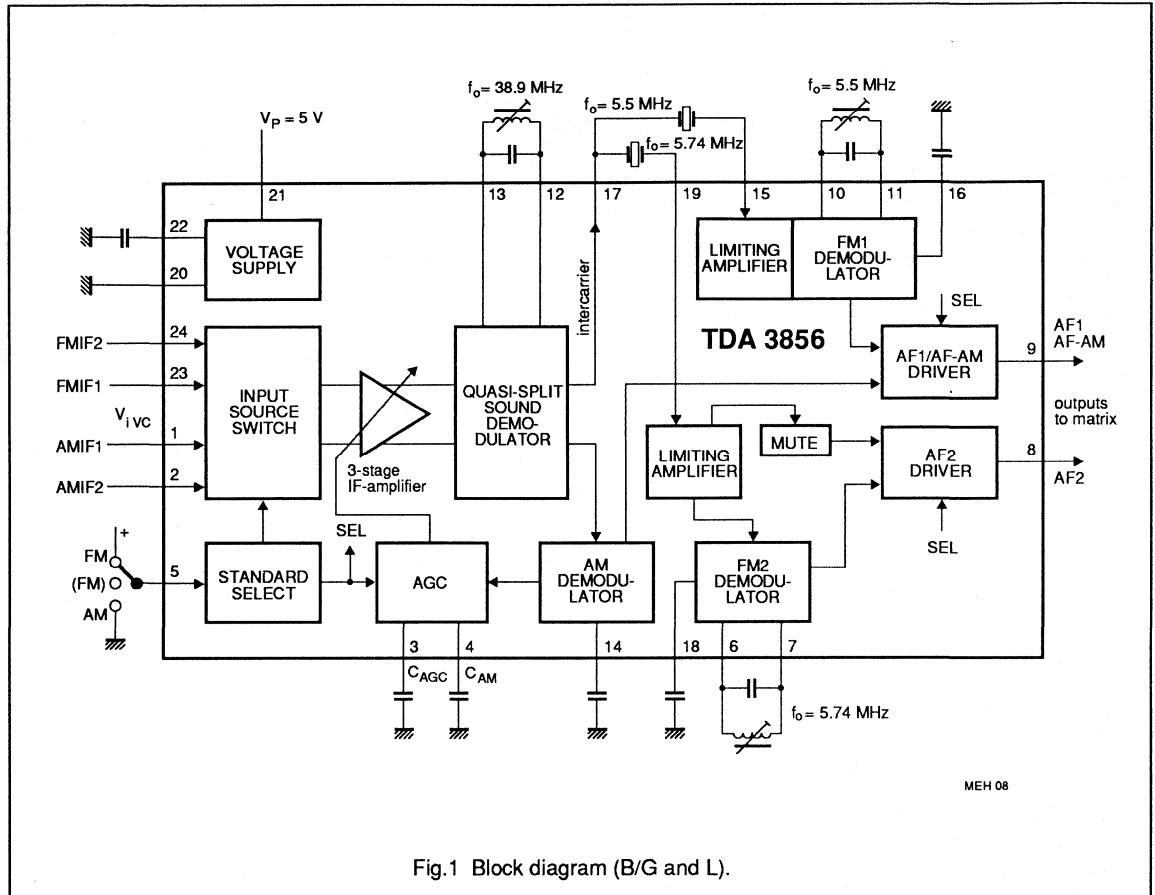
$f_o$= 38.9 MHz

$f_o$= 5.5 MHz

$f_o$= 5.74 MHz

$f_o$= 5.5 MHz

$V_P$ = 5 V

21

13

12

17

19

15

10

11

16

22

VOLTAGE SUPPLY

20

intercarrier

LIMITING AMPLIFIER

FM1 DEMODULATOR

SEL

AF1 AF-AM

24

FMIF2

TDA 3856

9

23

FMIF1

INPUT SOURCE SWITCH

QUASI-SPLIT SOUND DEMODULATOR

AF1/AF-AM DRIVER

outputs to matrix

$V_{i\,VC}$

1

AMIF1

LIMITING AMPLIFIER

MUTE

AF2 DRIVER

8

AF2

2

AMIF2

3-stage IF-amplifier

SEL

+

FM

(FM)

AM

5

STANDARD SELECT

AGC

AM DEMODULATOR

FM2 DEMODULATOR

3

4

14

18

6

7

$C_{AGC}$

$C_{AM}$

$f_o$= 5.74 MHz

MEH 08

Fig.1 Block diagram (B/G and L).